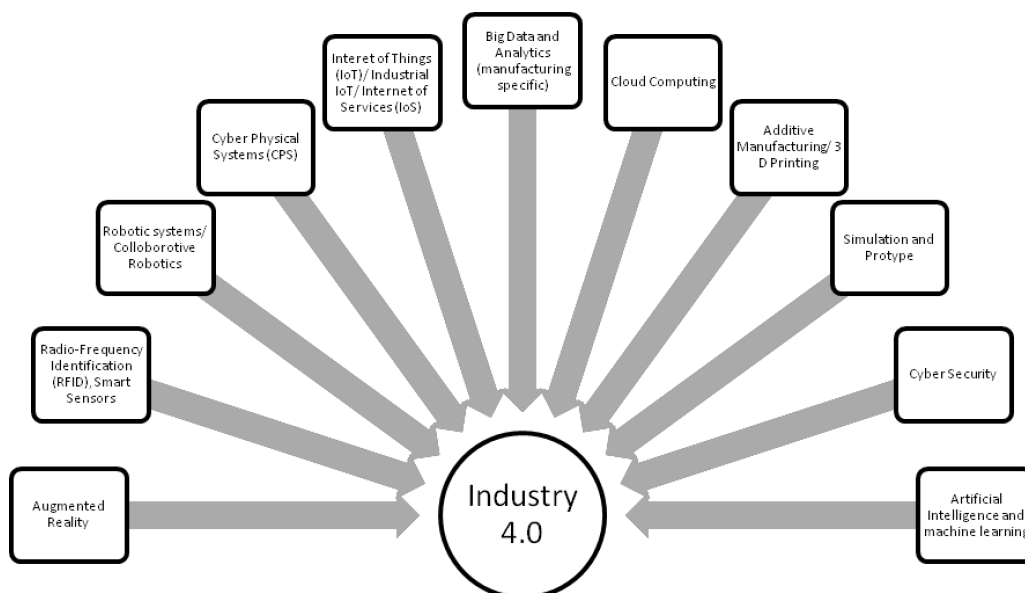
Interet of Things (IoT)/ Industrial IoT/ Internet of Services (IoS)

Big Data and Analytics (manufacturing specific)

Cloud Computing

Cyber Physical Systems (CPS)

Additive Manufacturing/ 3 D Printing

Robotic systems/ Colloborotive Robotics

Simulation and Protype

Radio-Frequency Identification (RFID), Smart Sensors

Cyber Security

Augmented Reality

Industry 4.0

Artificial Intelligence and machine learning